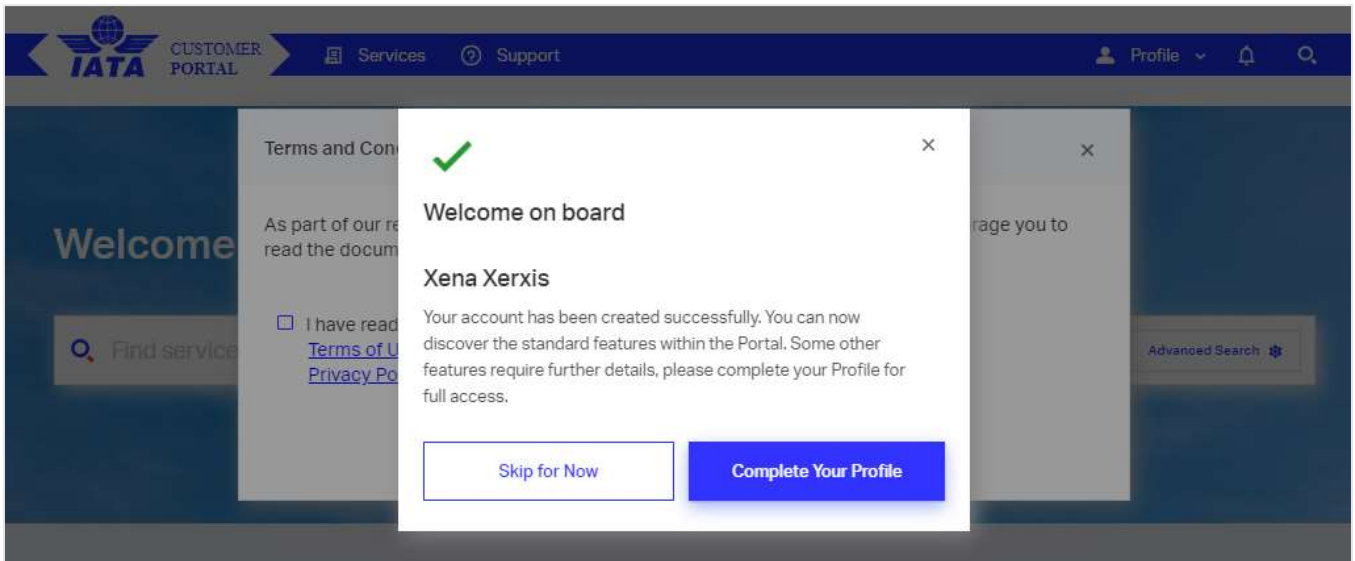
IATA CUSTOMER PORTAL Services Support Profile

Terms and Con

As part of our re rage you to read the docum

Welcome

I have read Terms of U Privacy Po

Find service

Advanced Search

×

Welcome on board

Xena Xerxis

Your account has been created successfully. You can now discover the standard features within the Portal. Some other features require further details, please complete your Profile for full access.

Skip for Now

Complete Your Profile

×